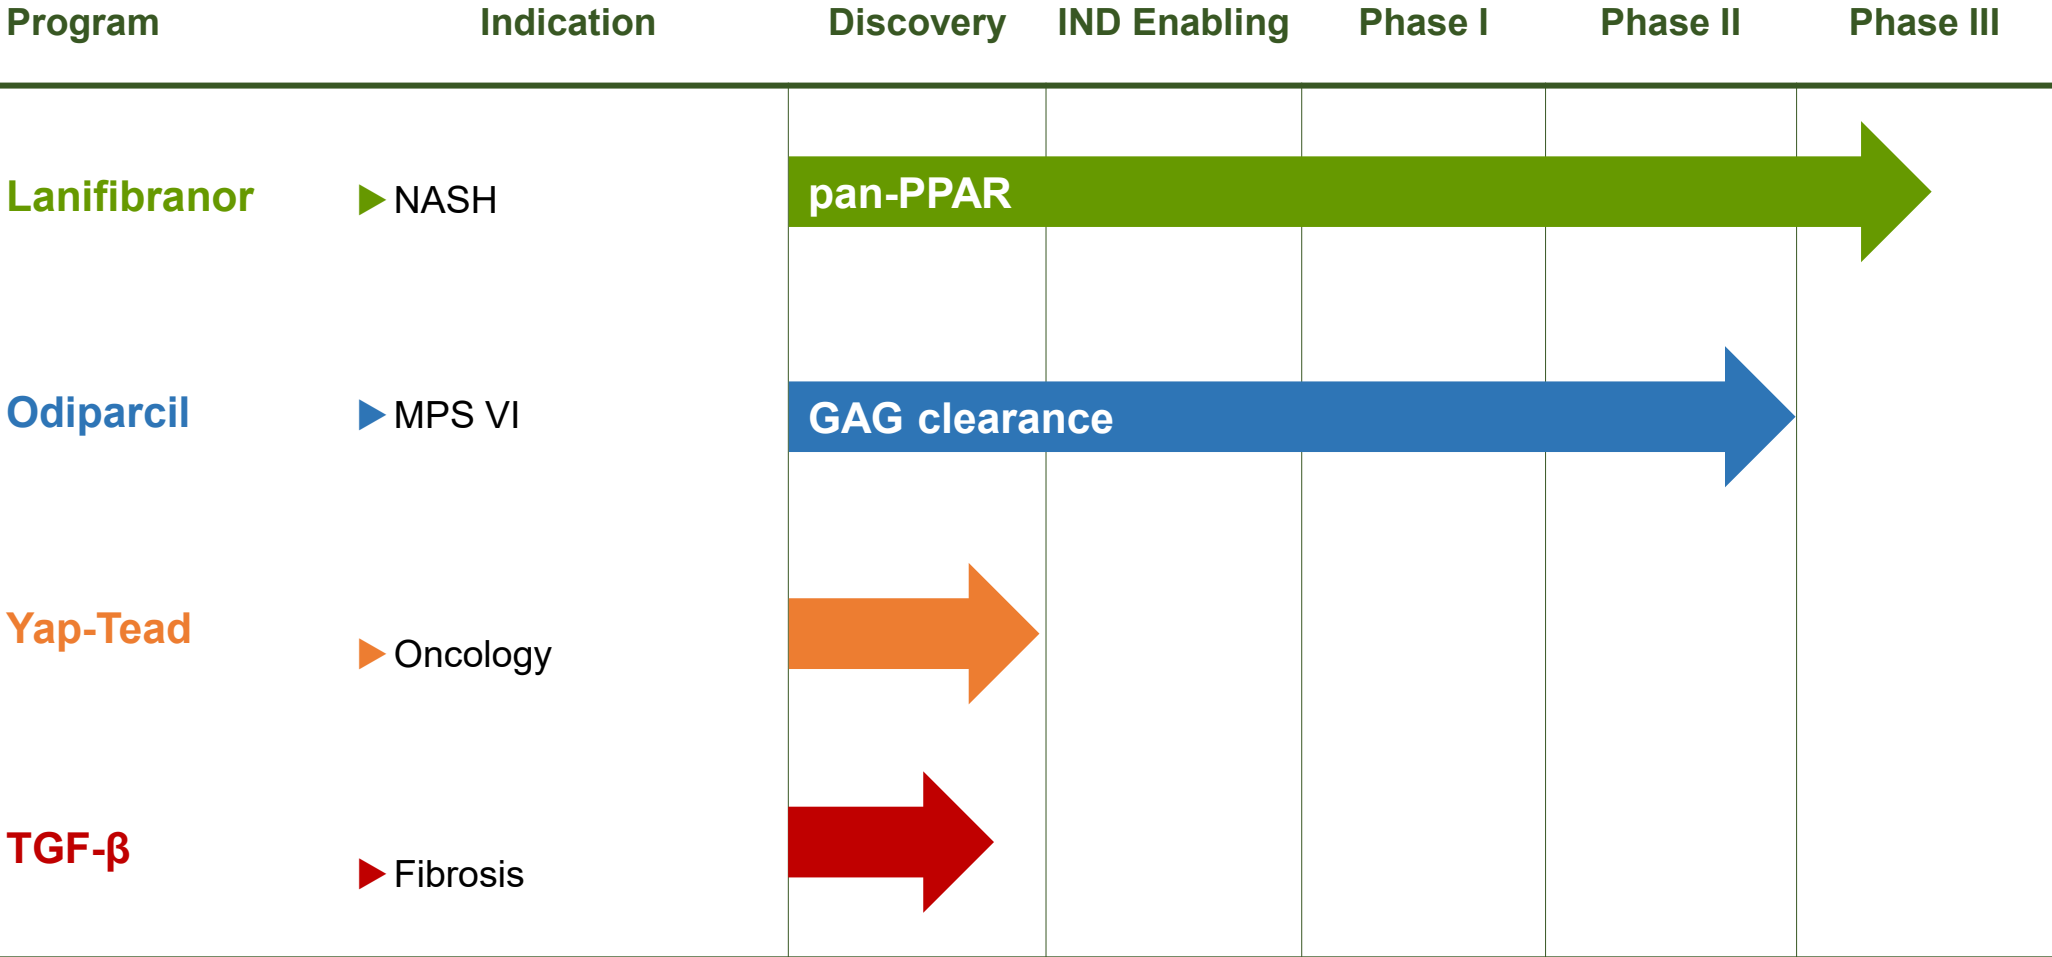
| Program | Indication | Discovery | IND Enabling | Phase I | Phase II | Phase III |
|---|---|---|---|---|---|---|
| Lanifibranor | NASH | pan-PPAR | | | | |
| Odiparcil | MPS VI | GAG clearance | | | | |
| Yap-Tead | Oncology | | | | | |
| TGF-β | Fibrosis | | | | | |